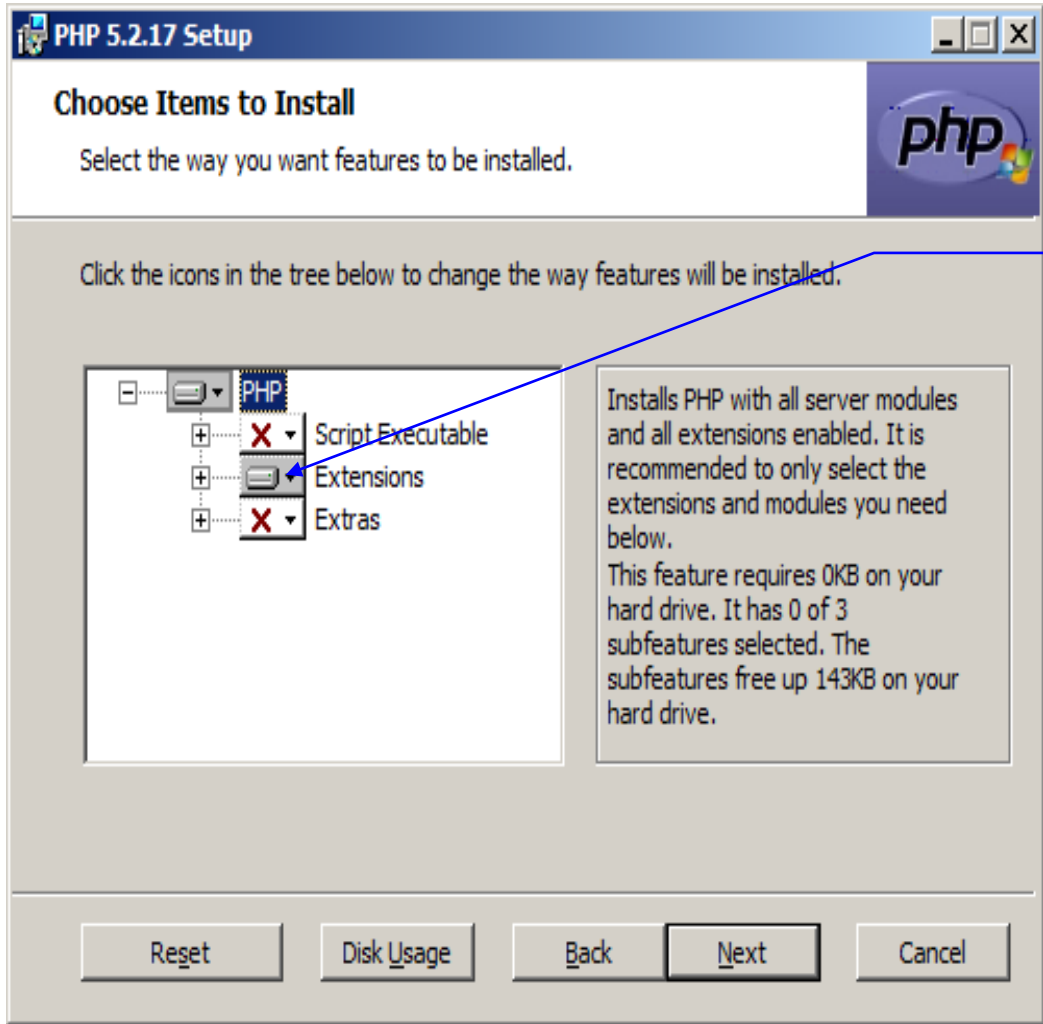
PHP 5.2.17 Setup

Choose Items to Install

Select the way you want features to be installed.

php

Click the icons in the tree below to change the way features will be installed.

PHP
Script Executable
Extensions
Extras

Installs PHP with all server modules and all extensions enabled. It is recommended to only select the extensions and modules you need below.
This feature requires 0KB on your hard drive. It has 0 of 3 subfeatures selected. The subfeatures free up 143KB on your hard drive.

Reset
Disk Usage
Back
Next
Cancel